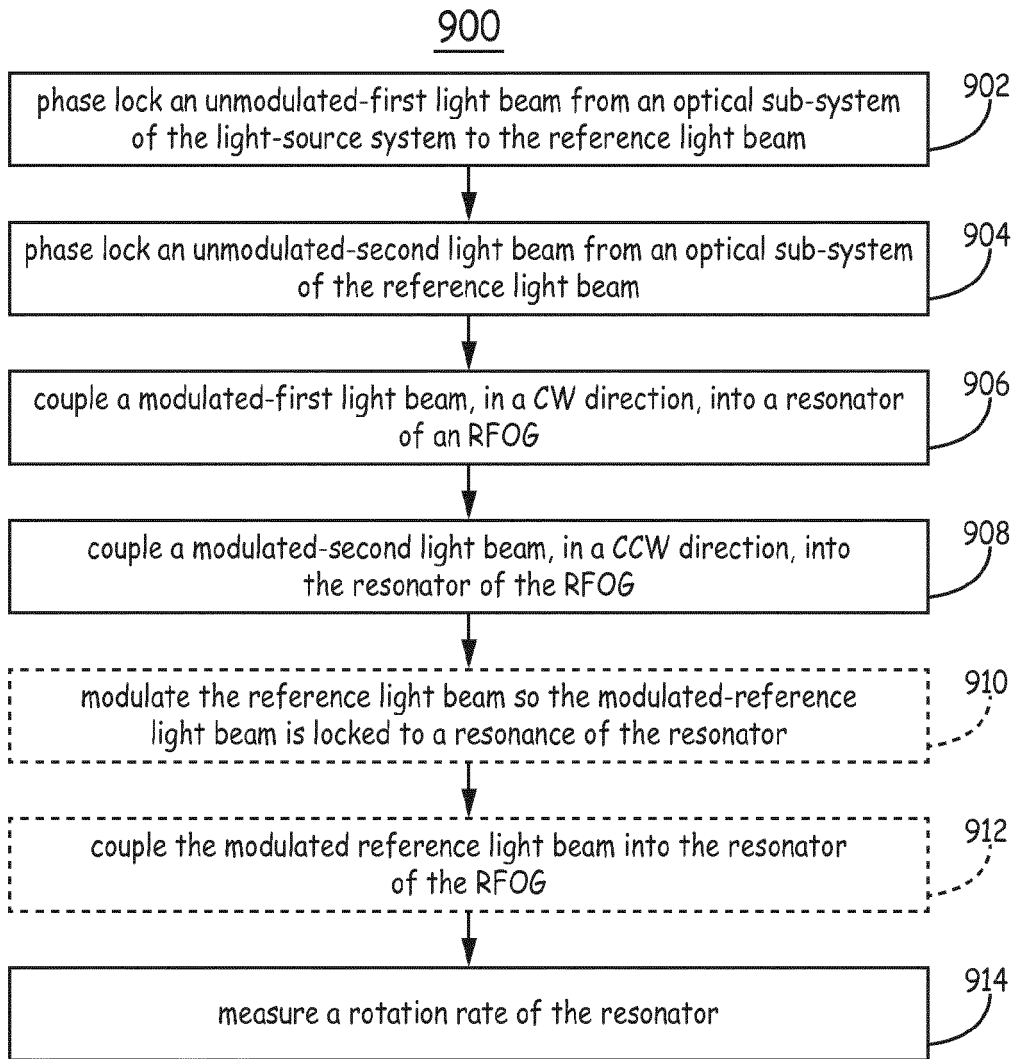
900

phase lock an unmodulated-first light beam from an optical sub-system of the light-source system to the reference light beam

902

phase lock an unmodulated-second light beam from an optical sub-system of the reference light beam

904

couple a modulated-first light beam, in a CW direction, into a resonator of an RFOG

906

couple a modulated-second light beam, in a CCW direction, into the resonator of the RFOG

908

modulate the reference light beam so the modulated-reference light beam is locked to a resonance of the resonator

910

couple the modulated reference light beam into the resonator of the RFOG

912

measure a rotation rate of the resonator

914